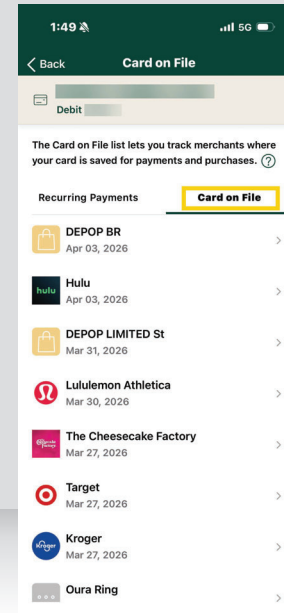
1:49

5G

Back

Card on File

Debit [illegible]

The Card on File list lets you track merchants where your card is saved for payments and purchases. ?

Recurring Payments

Card on File

DEPOP BR
Apr 03, 2026

hulu

Hulu
Apr 03, 2026

DEPOP LIMITED St
Mar 31, 2026

Lululemon Athletica
Mar 30, 2026

The Cheesecake Factory

The Cheesecake Factory
Mar 27, 2026

Target
Mar 27, 2026

Kroger

Kroger
Mar 27, 2026

Oura Ring